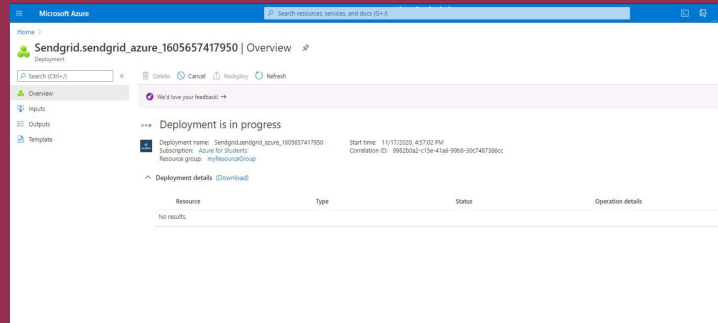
Microsoft Azure

Search resources, services, and docs (G+/)

Home >

Sendgrid.sendgrid_azure_1605657417950 | Overview

Deployment

Search (Ctrl+/)

Overview

Inputs

Outputs

Template

Delete Cancel Redeploy Refresh

We'd love your feedback! →

Deployment is in progress

Deployment name: Sendgrid.sendgrid_azure_1605657417950
Subscription: Azure for Students
Resource group: myResourceGroup

Start time: 11/17/2020, 4:57:02 PM
Correlation ID: 9982b0a2-c15e-41a6-99b8-30c7487386cc

Deployment details (Download)

| Resource | Type | Status | Operation details |
|---|---|---|---|
| No results. | | | |